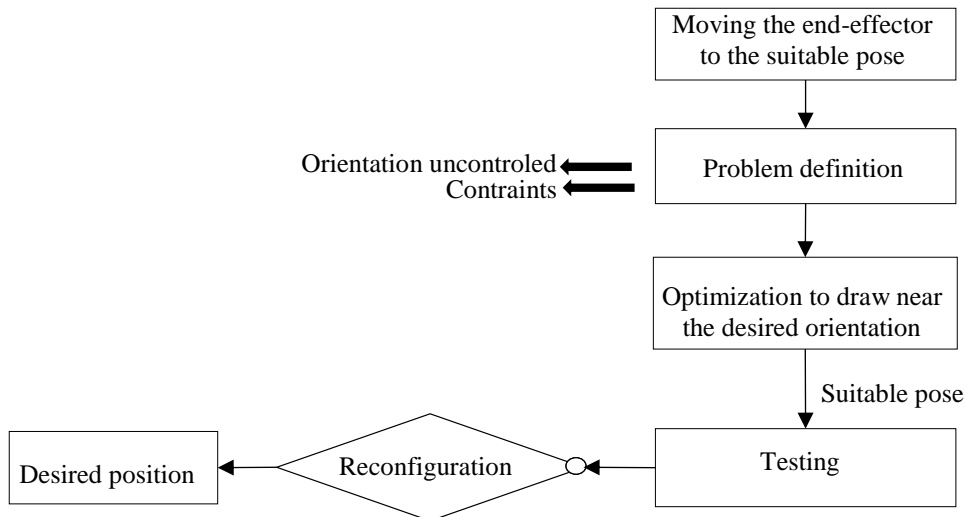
Moving the end-effector to the suitable pose

Orientation uncontroled
Contraints

Problem definition

Optimization to draw near the desired orientation

Suitable pose

Desired position

Reconfiguration

Testing